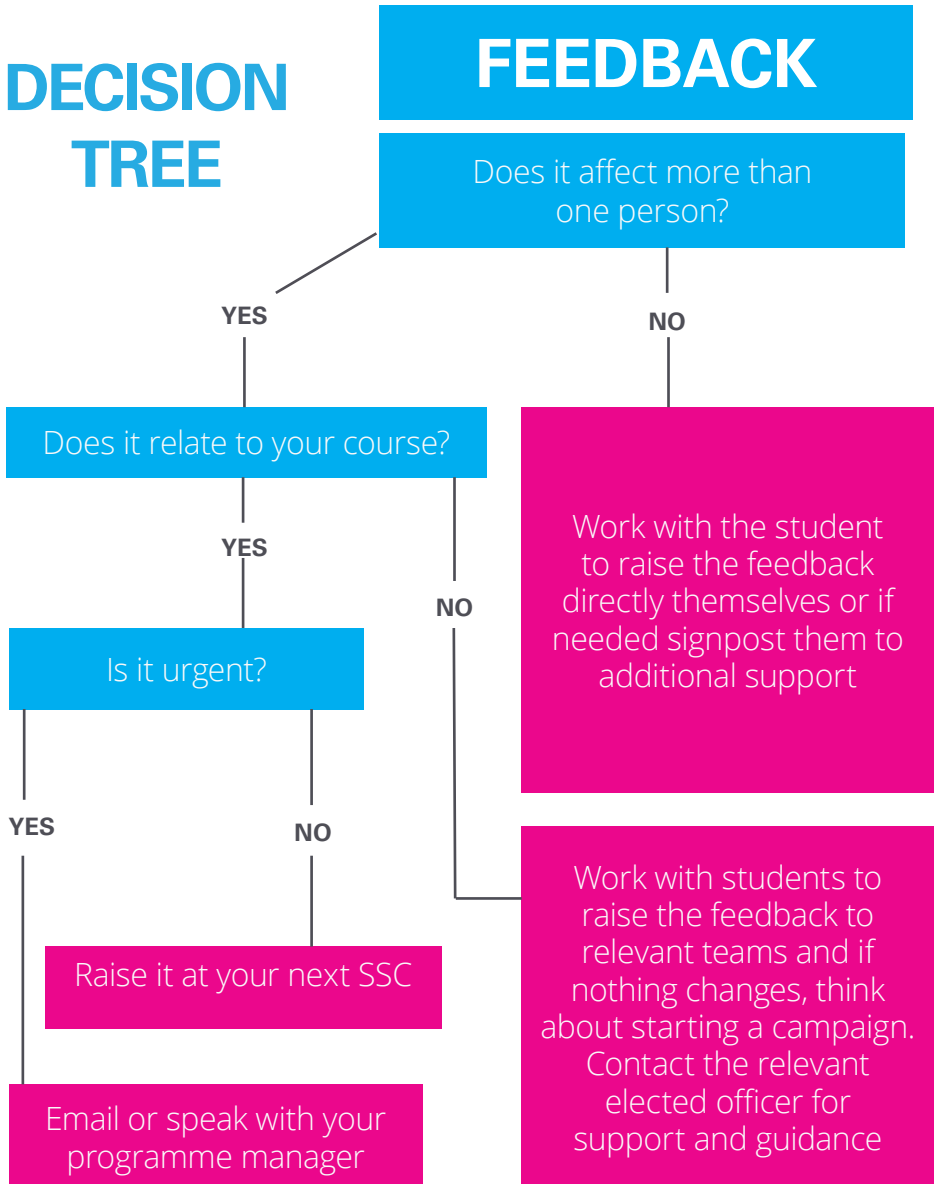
DECISION TREE

FEEDBACK

Does it affect more than one person?

YES

NO

Does it relate to your course?

Work with the student to raise the feedback directly themselves or if needed signpost them to additional support

YES

NO

Is it urgent?

YES

NO

Work with students to raise the feedback to relevant teams and if nothing changes, think about starting a campaign. Contact the relevant elected officer for support and guidance

Raise it at your next SSC

Email or speak with your programme manager